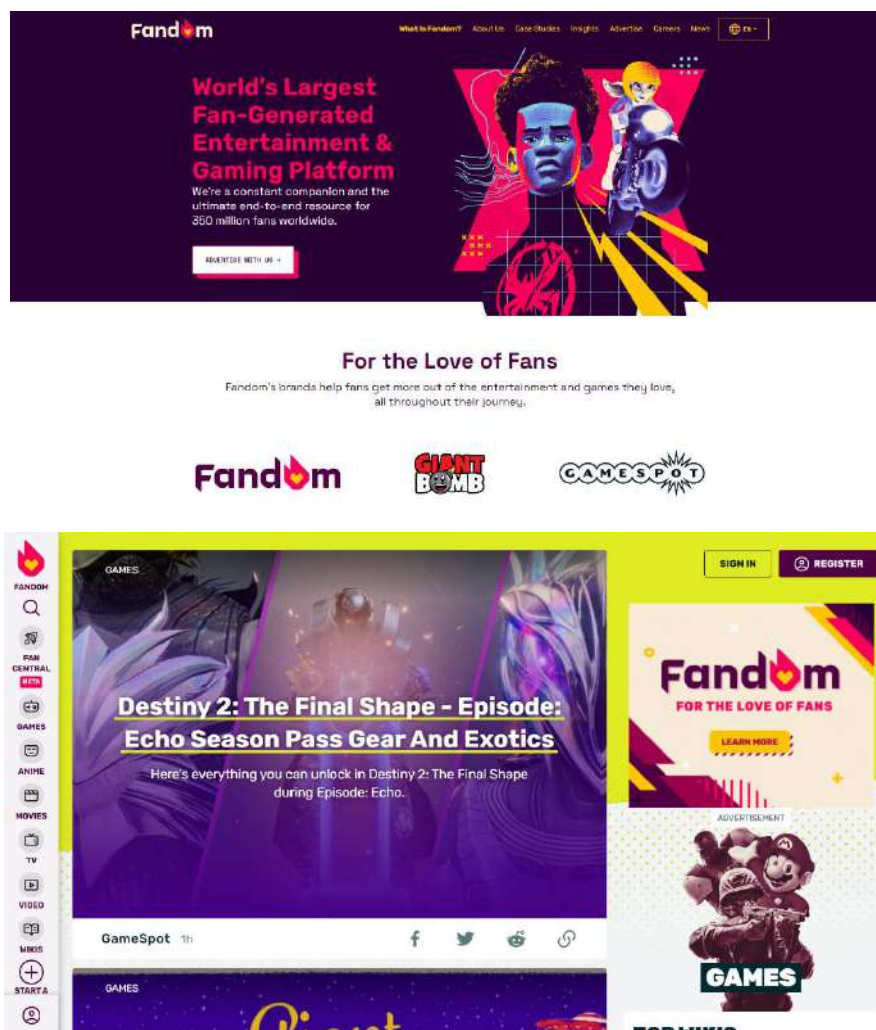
Fandom

What is Fandom? About Us Case Studies Insights Advertise Careers News EN

World's Largest Fan-Generated Entertainment & Gaming Platform

We're a constant companion and the ultimate end-to-end resource for 350 million fans worldwide.

ADVERTISE WITH US →

For the Love of Fans

Fandom's brands help fans get more out of the entertainment and games they love, all throughout their journey.

Fandom

GIANT BOMB

GAMESPOT

FANDOM

FAN CENTRAL BETA

GAMES

ANIME

MOVIES

TV

VIDEO

WIKIS

START A

GAMES

Destiny 2: The Final Shape - Episode: Echo Season Pass Gear And Exotics

Here's everything you can unlock in Destiny 2: The Final Shape during Episode: Echo.

GameSpot 1h

GAMES

SIGN IN

REGISTER

Fandom

FOR THE LOVE OF FANS

LEARN MORE

ADVERTISEMENT

GAMES

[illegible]